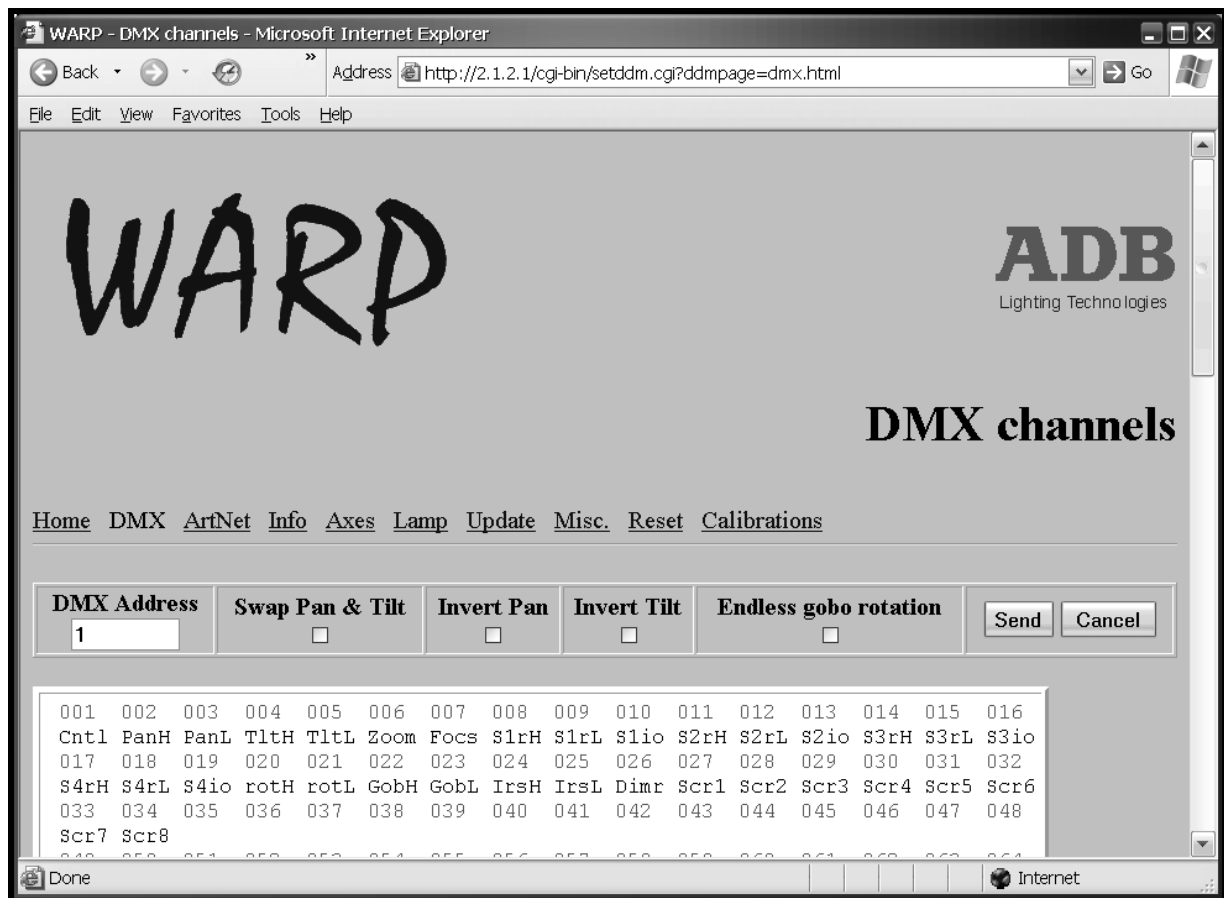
WARP - DMX channels - Microsoft Internet Explorer

Back Address http://2.1.2.1/cgi-bin/setddm.cgi?ddmpage=dmx.html Go

File Edit View Favorites Tools Help

WARP

ADB
Lighting Technologies

DMX channels

Home DMX ArtNet Info Axes Lamp Update Misc. Reset Calibrations

| DMX Address | Swap Pan & Tilt | Invert Pan | Invert Tilt | Endless gobo rotation | Send Cancel |
|---|---|---|---|---|---|
| 1 | ☐ | ☐ | ☐ | ☐ | |

001 002 003 004 005 006 007 008 009 010 011 012 013 014 015 016
Cntl PanH PanL TltH TltL Zoom Focs S1rH S1rL S1io S2rH S2rL S2io S3rH S3rL S3io
017 018 019 020 021 022 023 024 025 026 027 028 029 030 031 032
S4rH S4rL S4io rotH rotL GobH GobL IrsH IrsL Dimr Scr1 Scr2 Scr3 Scr4 Scr5 Scr6
033 034 035 036 037 038 039 040 041 042 043 044 045 046 047 048
Scr7 Scr8
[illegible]

Done Internet